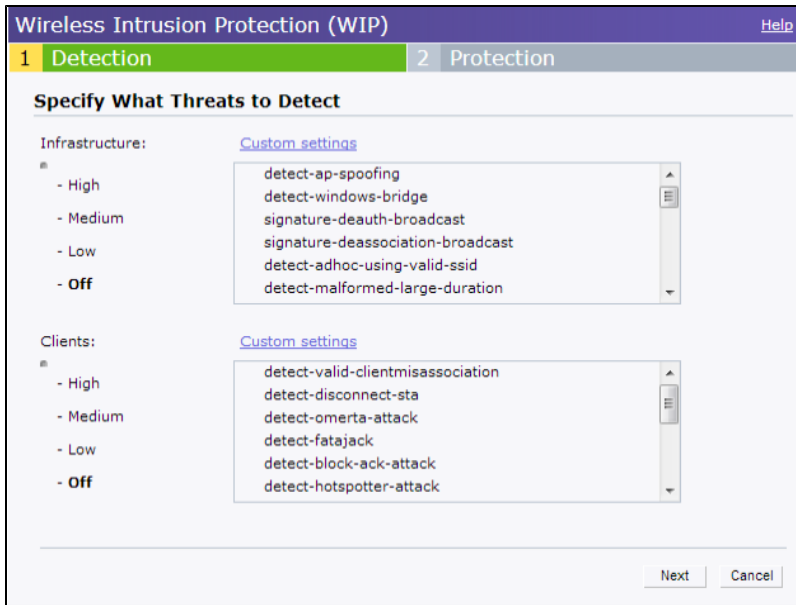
Wireless Intrusion Protection (WIP)

Help

1 Detection

2 Protection

Specify What Threats to Detect

Infrastructure:

- High

- Medium

- Low

- Off

Custom settings

detect-ap-spoofing
detect-windows-bridge
signature-deauth-broadcast
signature-deassociation-broadcast
detect-adhoc-using-valid-ssid
detect-malformed-large-duration

Clients:

- High

- Medium

- Low

- Off

Custom settings

detect-valid-clientmisassociation
detect-disconnect-sta
detect-omerta-attack
detect-fatajack
detect-block-ack-attack
detect-hotspotter-attack

Next

Cancel